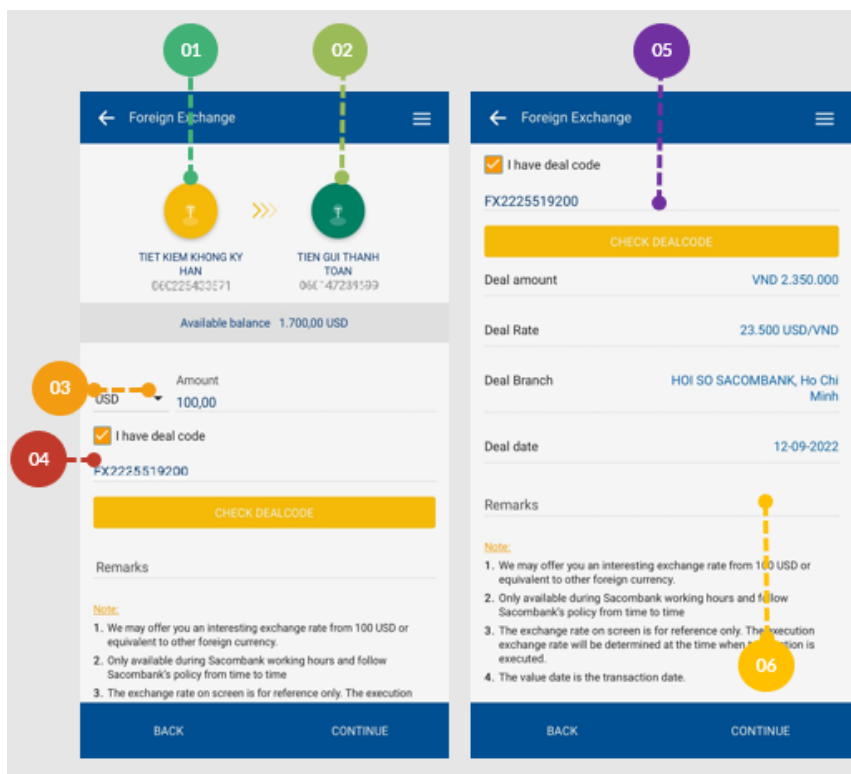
01

02

Foreign Exchange

TIET KIEM KHONG KY HAN
06C225433571

TIEN GUI THANH TOAN
060147239599

Available balance 1.700,00 USD

03

USD

Amount
100,00

04

I have deal code

FX2225519200

CHECK DEALCODE

Remarks

Note:

1. We may offer you an interesting exchange rate from 100 USD or equivalent to other foreign currency.

2. Only available during Sacombank working hours and follow Sacombank's policy from time to time

3. The exchange rate on screen is for reference only. The execution

BACK

CONTINUE

05

Foreign Exchange

I have deal code

FX2225519200

CHECK DEALCODE

| | |
|---|---|
| Deal amount | VND 2.350.000 |
| Deal Rate | 23.500 USD/VND |
| Deal Branch | HOI SO SACOMBANK, Ho Chi Minh |
| Deal date | 12-09-2022 |

Remarks

Note:

1. We may offer you an interesting exchange rate from 100 USD or equivalent to other foreign currency.

2. Only available during Sacombank working hours and follow Sacombank's policy from time to time

3. The exchange rate on screen is for reference only. The execution exchange rate will be determined at the time when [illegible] is executed.

4. The value date is the transaction date.

06

BACK

CONTINUE